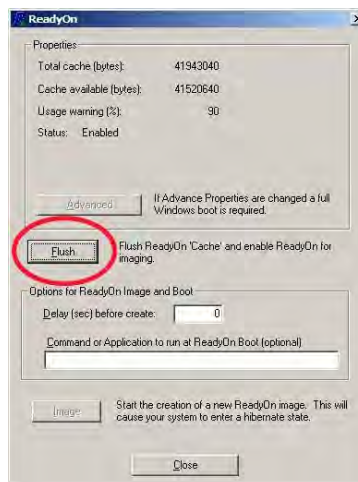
ReadyOn

×

Properties

Total cache (bytes): 41943040

Cache available (bytes): 41520640

Usage warning (%): 90

Status: Enabled

Advanced...

If Advance Properties are changed a full Windows boot is required.

Flush

Flush ReadyOn 'Cache' and enable ReadyOn for imaging.

Options for ReadyOn Image and Boot

Delay (sec) before create: 0

Command or Application to run at ReadyOn Boot (optional)

Image

Start the creation of a new ReadyOn image. This will cause your system to enter a hibernate state.

Close